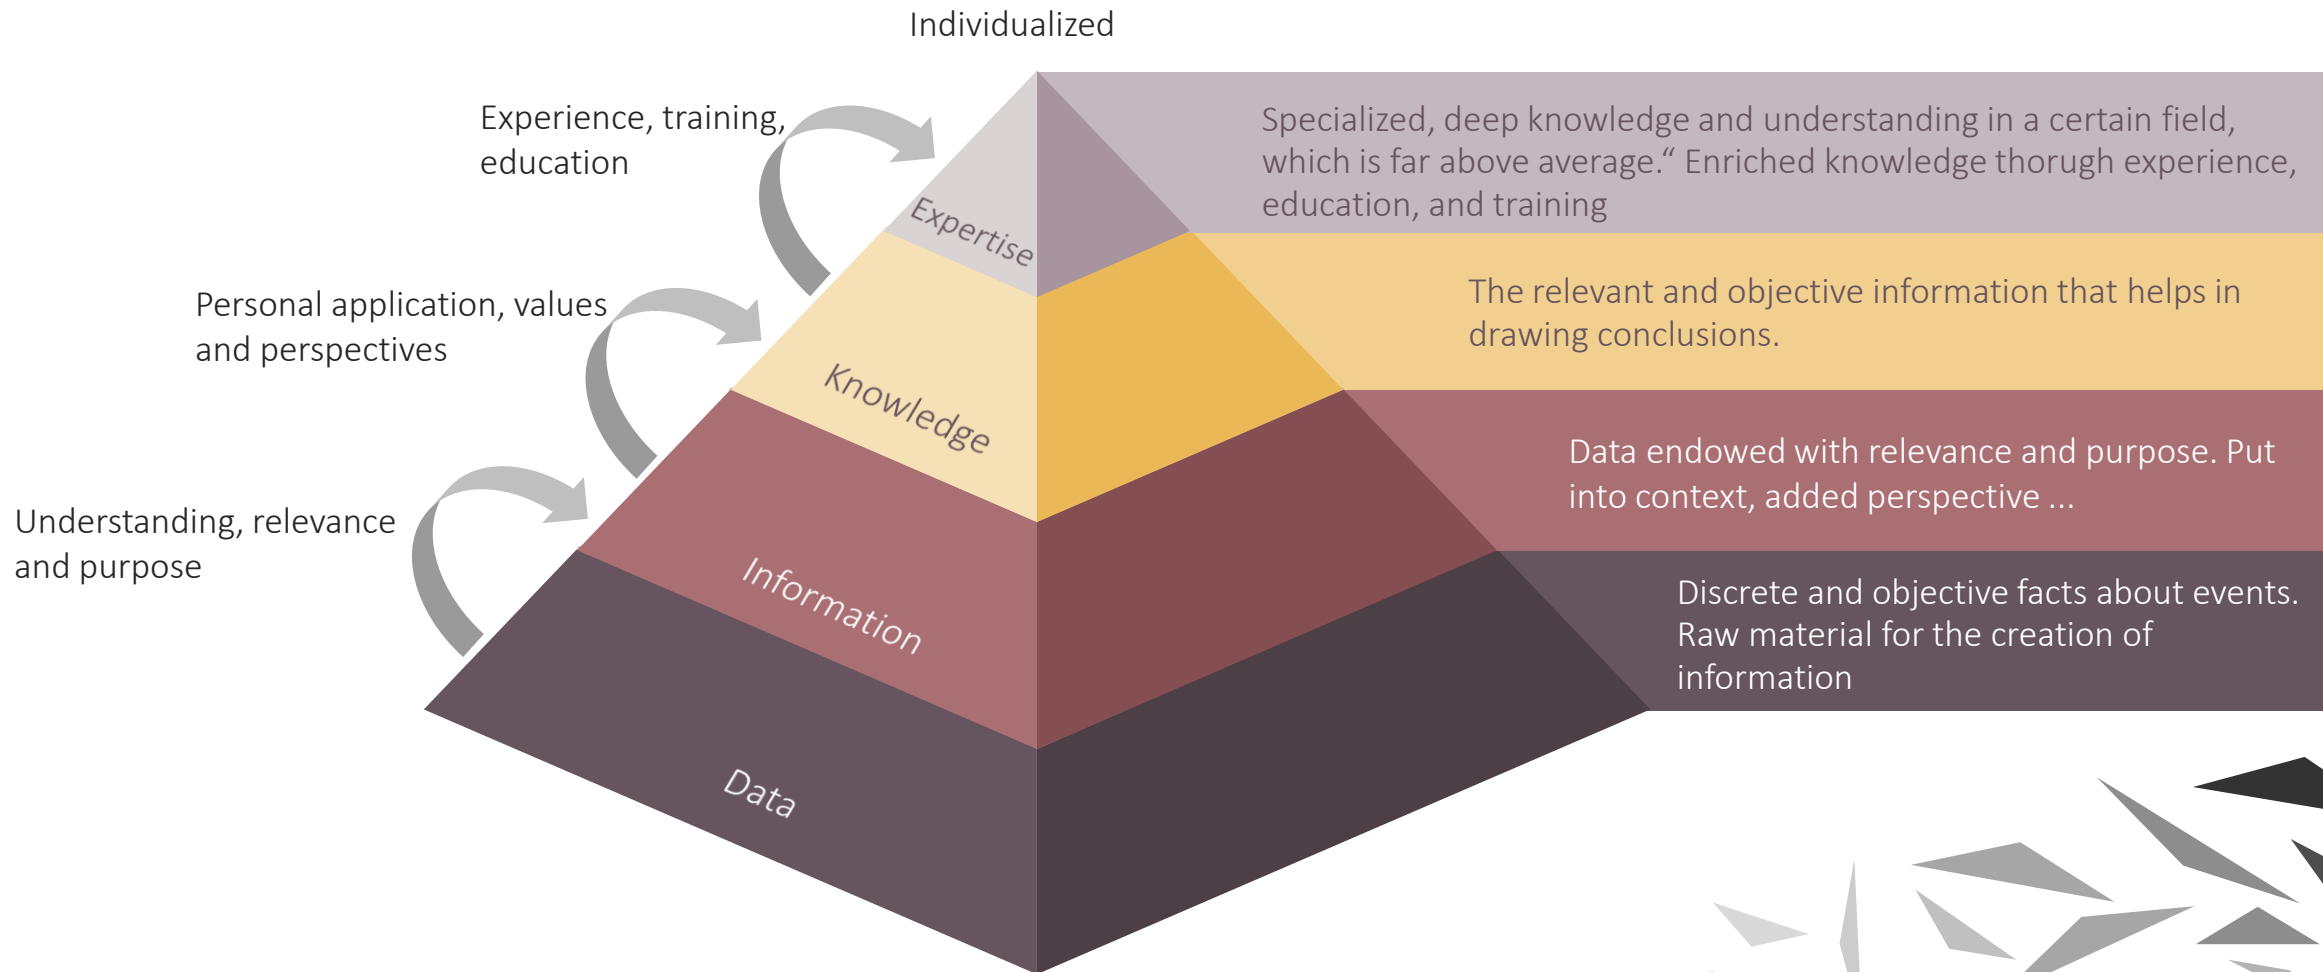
Individualized

Experience, training, education

Personal application, values and perspectives

Understanding, relevance and purpose

Expertise

Knowledge

Information

Data

Specialized, deep knowledge and understanding in a certain field, which is far above average.“ Enriched knowledge thorugh experience, education, and training

The relevant and objective information that helps in drawing conclusions.

Data endowed with relevance and purpose. Put into context, added perspective ...

Discrete and objective facts about events. Raw material for the creation of information